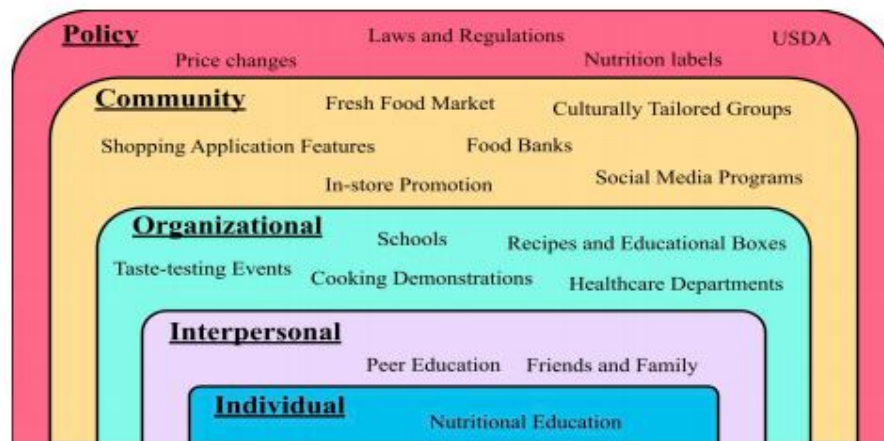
Policy
Laws and Regulations
USDA
Price changes
Nutrition labels

Community
Fresh Food Market
Culturally Tailored Groups
Shopping Application Features
Food Banks
In-store Promotion
Social Media Programs

Organizational
Schools
Recipes and Educational Boxes
Taste-testing Events
Cooking Demonstrations
Healthcare Departments

Interpersonal
Peer Education
Friends and Family

Individual
Nutritional Education